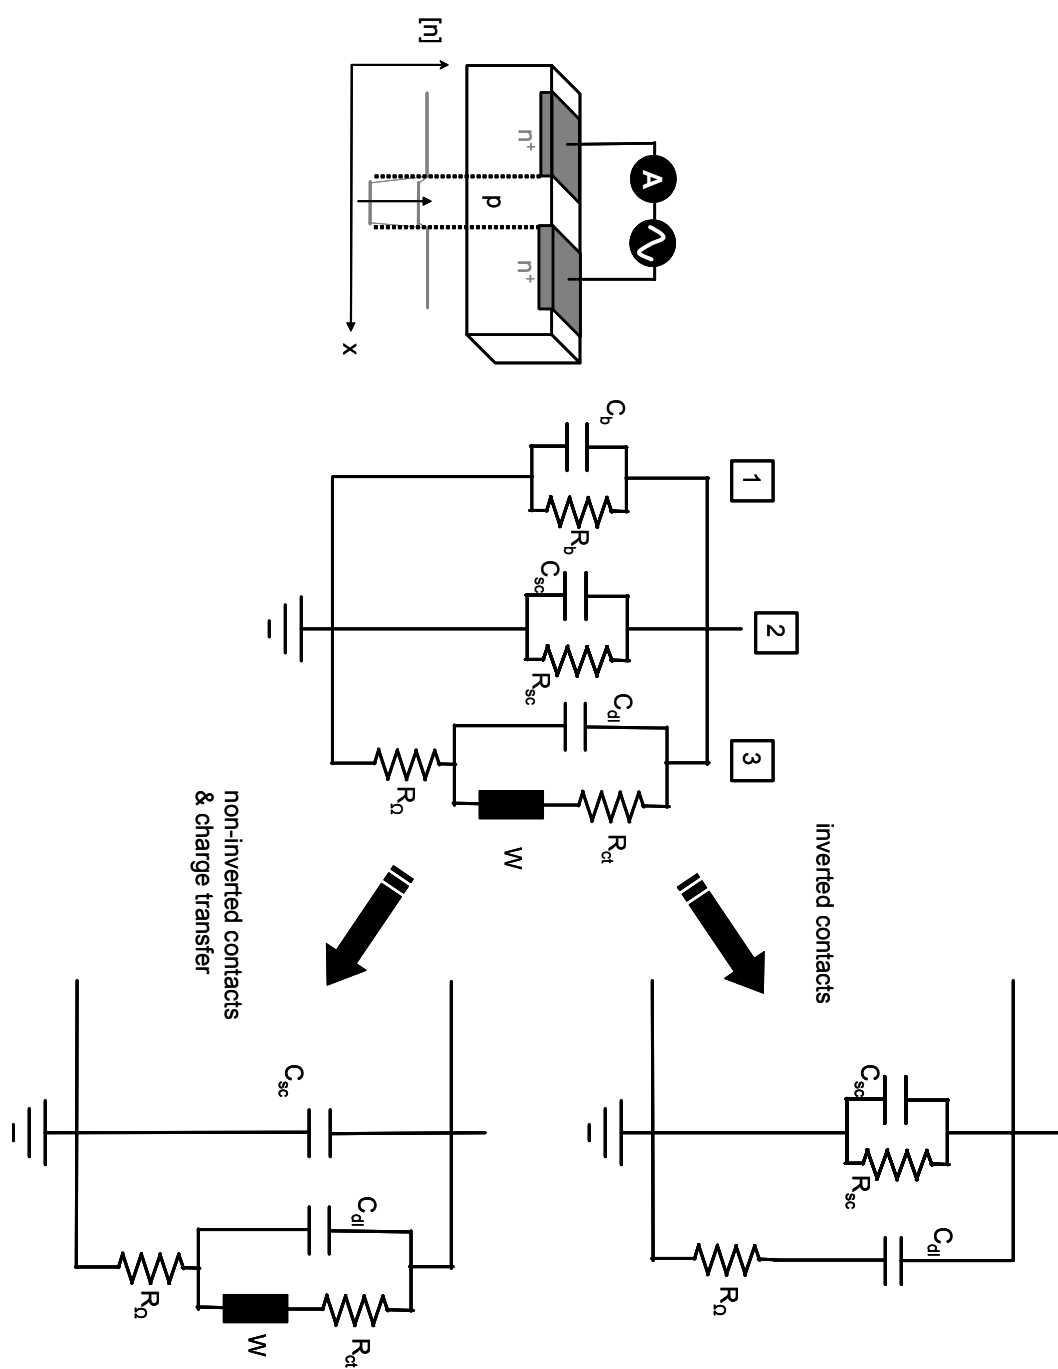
[n]

x

n+

p

n+

A

$C_b$

$R_b$

1

$C_{sc}$

$R_{sc}$

2

$C_{dl}$

$R_{\Omega}$

W

$R_{ct}$

3

inverted contacts

non-inverted contacts & charge transfer

$C_{sc}$

$R_{sc}$

$C_{dl}$

$R_{\Omega}$

$C_{sc}$

$C_{dl}$

$R_{\Omega}$

W

$R_{ct}$